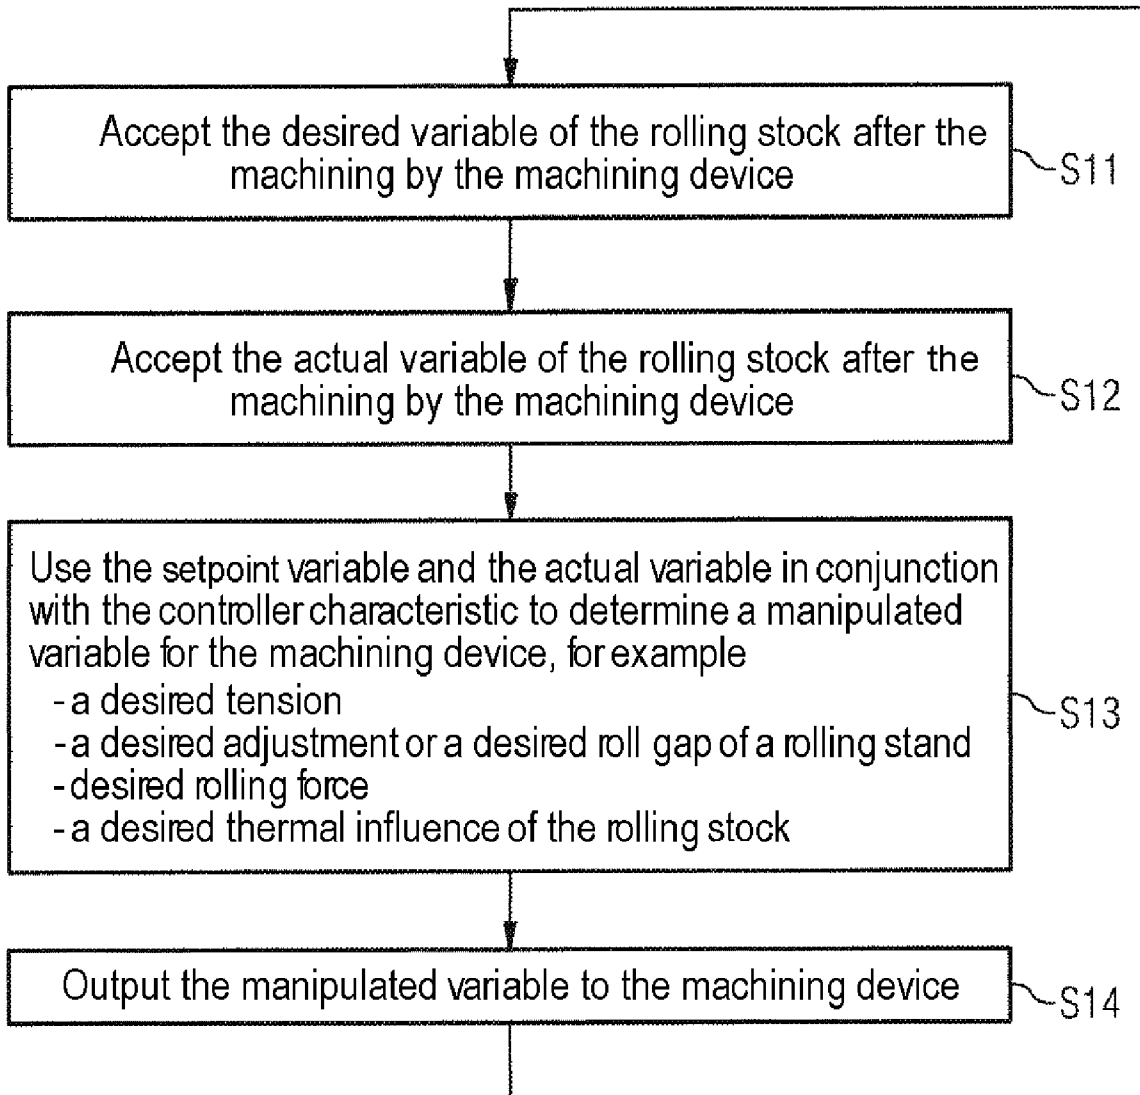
Accept the desired variable of the rolling stock after the machining by the machining device

S11

Accept the actual variable of the rolling stock after the machining by the machining device

S12

Use the setpoint variable and the actual variable in conjunction with the controller characteristic to determine a manipulated variable for the machining device, for example
- a desired tension
- a desired adjustment or a desired roll gap of a rolling stand
- desired rolling force
- a desired thermal influence of the rolling stock

S13

Output the manipulated variable to the machining device

S14